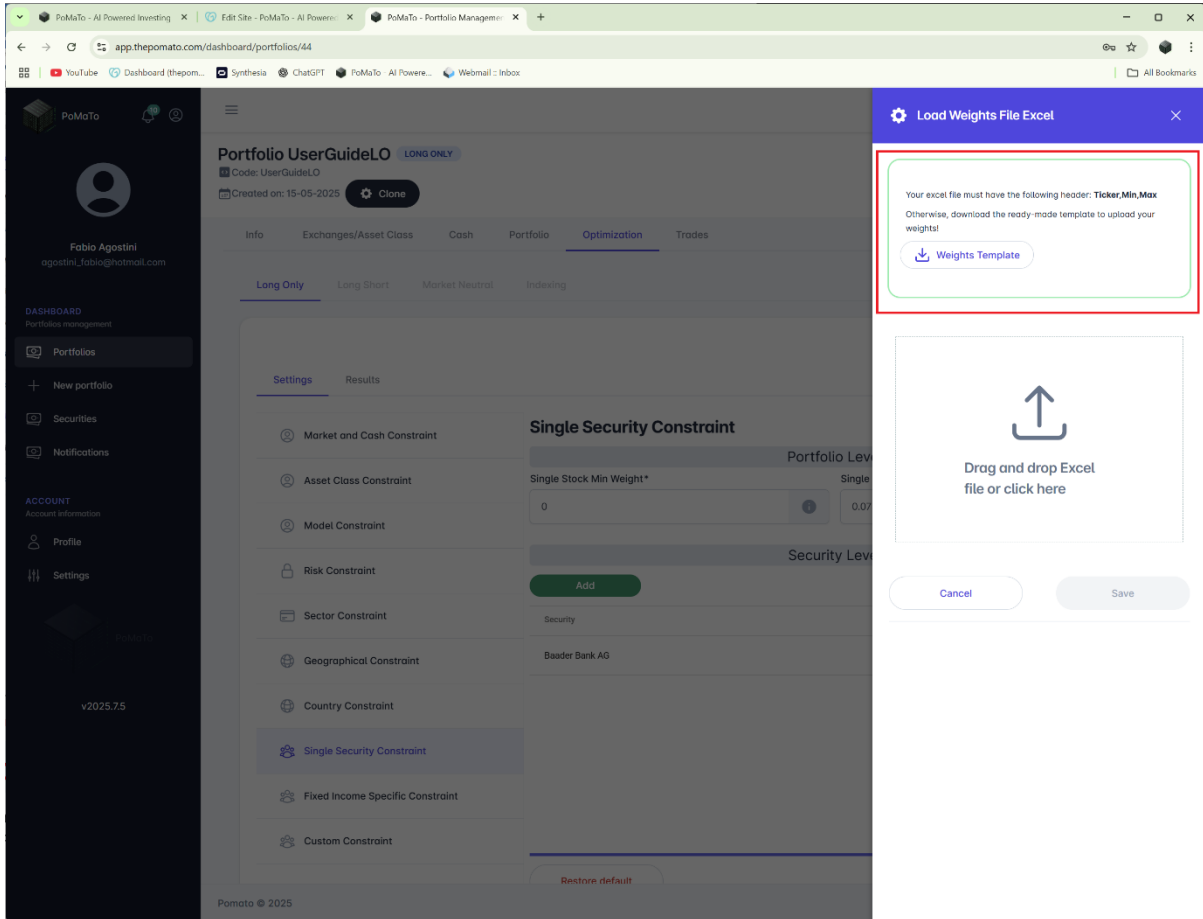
PoMaTo - AI Powered Investing × | Edit Site - PoMaTo - AI Powere × | PoMaTo - Portfolio Manageme ×

app.thepomato.com/dashboard/portfolios/44

YouTube | Dashboard (thepom... | Synthesia | ChatGPT | PoMaTo · AI Powere... | Webmail :: Inbox | All Bookmarks

PoMaTo

10

Fabio Agostini
agostini_fabio@hotmail.com

DASHBOARD
Portfolios management

Portfolios
New portfolio
Securities
Notifications

ACCOUNT
Account information

Profile
Settings

PoMaTo

v2025.7.5

Portfolio UserGuideLO LONG ONLY
Code: UserGuideLO
Created on: 15-05-2025 Clone

Info | Exchanges/Asset Class | Cash | Portfolio | Optimization | Trades

Long Only | Long Short | Market Neutral | Indexing

Settings | Results

Market and Cash Constraint
Asset Class Constraint
Model Constraint
Risk Constraint
Sector Constraint
Geographical Constraint
Country Constraint
Single Security Constraint
Fixed Income Specific Constraint
Custom Constraint

Single Security Constraint
Portfolio Leve
Single Stock Min Weight* | Single
0 | 0.07
Security Leve
Add
Security
Baader Bank AG

Restore default

Pomato © 2025

Load Weights File Excel ×

Your excel file must have the following header: **Ticker,Min,Max**
Otherwise, download the ready-made template to upload your weights!

Weights Template

Drag and drop Excel file or click here

Cancel | Save